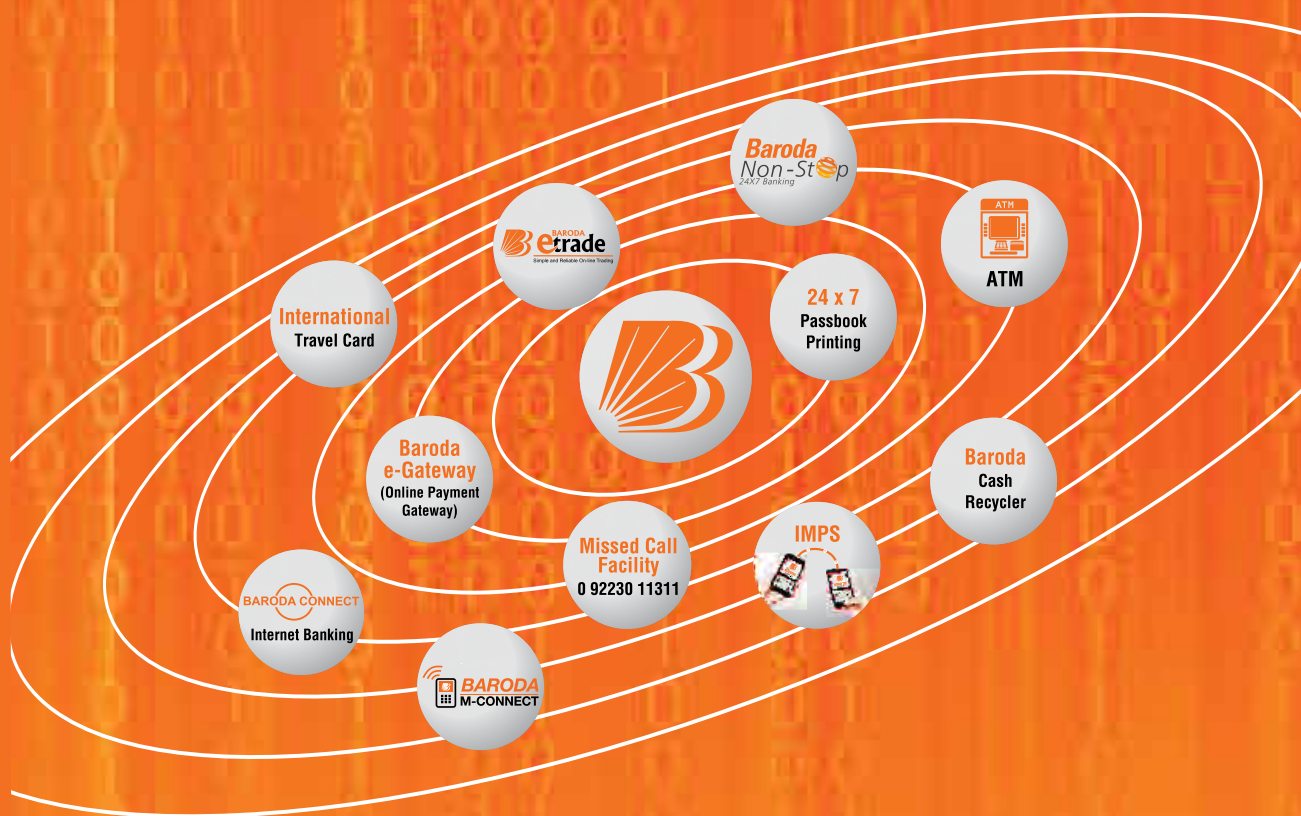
Baroda Non-Stop
24X7 Banking

BARODA etrade
Simple and Reliable Online Trading

ATM

ATM

International
Travel Card

24 x 7
Passbook
Printing

Baroda
e-Gateway
(Online Payment Gateway)

Baroda
Cash
Recycler

Missed Call
Facility
0 92230 11311

IMPS

BARODA CONNECT
Internet Banking

BARODA
M-CONNECT